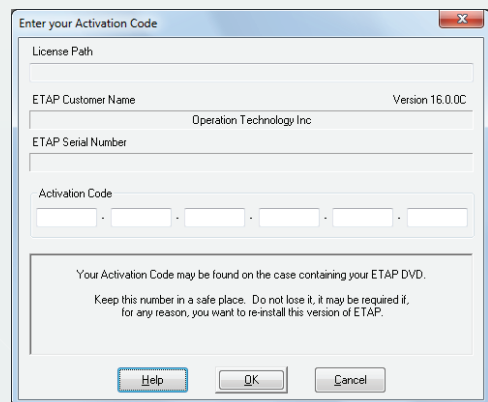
Enter your Activation Code

License Path

ETAP Customer Name

Version 16.0.0C

Operation Technology Inc

ETAP Serial Number

Activation Code

- - - - -

Your Activation Code may be found on the case containing your ETAP DVD.

Keep this number in a safe place. Do not lose it, it may be required if, for any reason, you want to re-install this version of ETAP.

Help

OK

Cancel